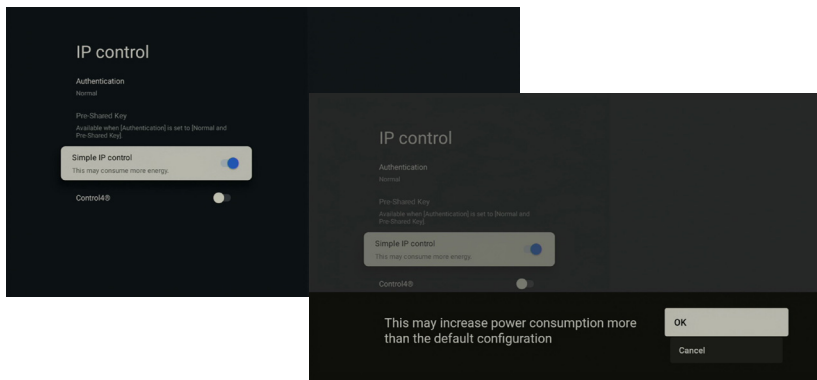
IP control

Authentication
Normal

Pre-Shared Key
Available when [Authentication] is set to [Normal and Pre-Shared Key].

Simple IP control
This may consume more energy.

Control4®

IP control

Authentication
Normal

Pre-Shared Key
Available when [Authentication] is set to [Normal and Pre-Shared Key].

Simple IP control
This may consume more energy.

Control4®

This may increase power consumption more than the default configuration

OK

Cancel